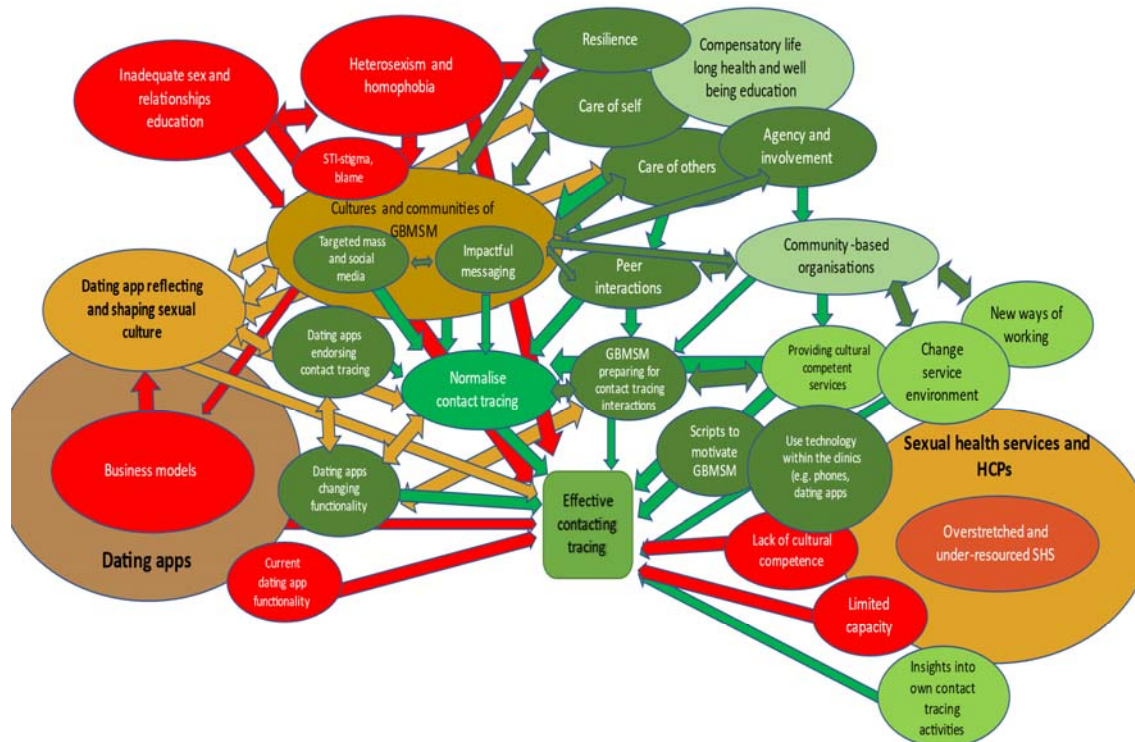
Inadequate sex and relationships education

Heterosexism and homophobia

STI-stigma, blame

Resilience

Compensatory life long health and well being education

Care of self

Care of others

Agency and involvement

Cultures and communities of GBMSM

Targeted mass and social media

Impactful messaging

Peer interactions

Community -based organisations

Dating app reflecting and shaping sexual culture

Dating apps endorsing contact tracing

Normalise contact tracing

GBMSM preparing for contact tracing interactions

Providing cultural competent services

Change service environment

New ways of working

Business models

Dating apps changing functionality

Scripts to motivate GBMSM

Use technology within the clinics (e.g. phones, dating apps)

Sexual health services and HCPs

Effective contacting tracing

Overstretched and under-resourced SHS

Dating apps

Current dating app functionality

Lack of cultural competence

Limited capacity

Insights into own contact tracing activities